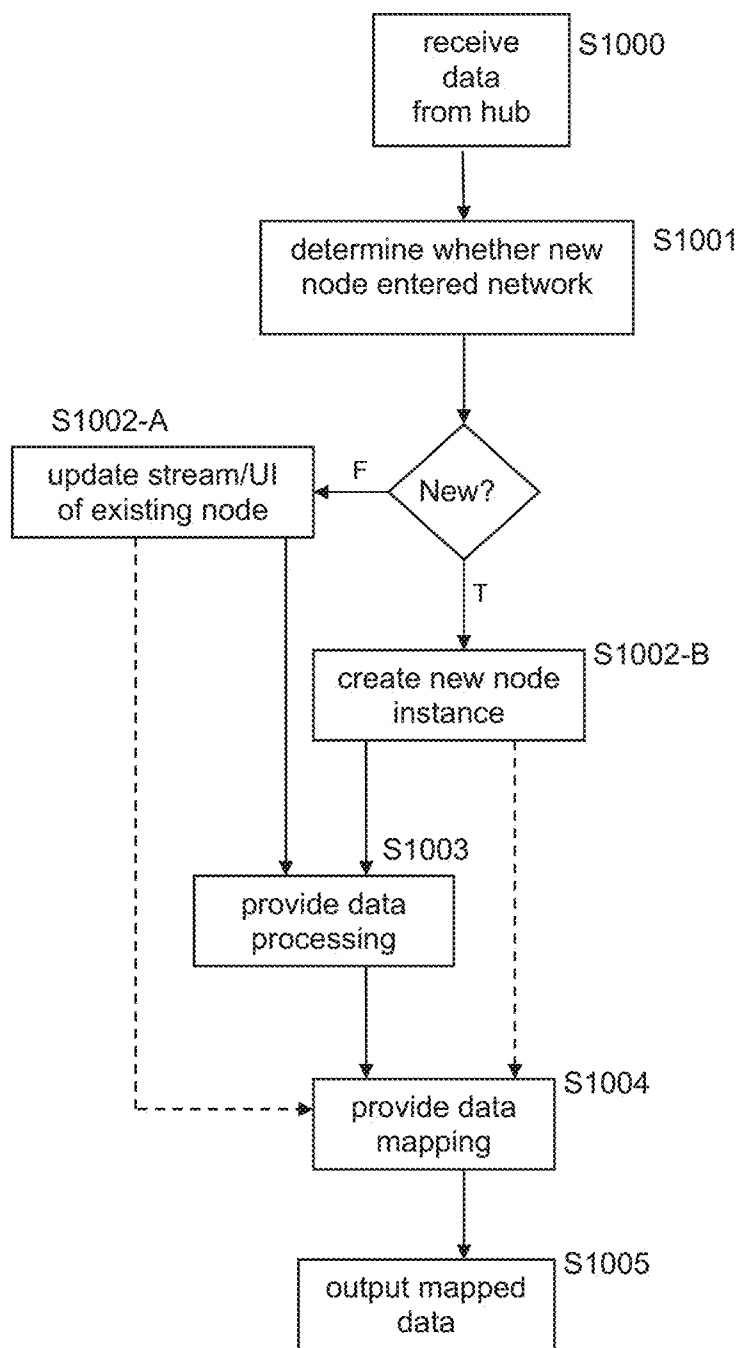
receive data from hub
S1000

determine whether new node entered network
S1001

S1002-A
update stream/UI of existing node

F

New?

T

S1002-B
create new node instance

S1003
provide data processing

S1004
provide data mapping

S1005
output mapped data